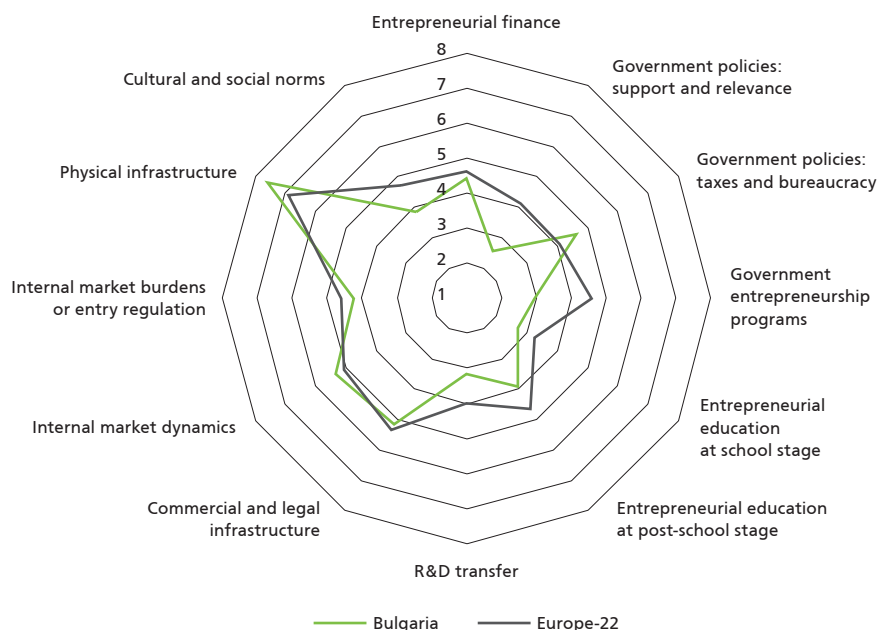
Entrepreneurial finance

8
7
6
5
4
3
2
1

Government policies: support and relevance

Government policies: taxes and bureaucracy

Government entrepreneurship programs

Entrepreneurial education at school stage

Entrepreneurial education at post-school stage

R&D transfer

Commercial and legal infrastructure

Internal market dynamics

Internal market burdens or entry regulation

Physical infrastructure

Cultural and social norms

Bulgaria
Europe-22